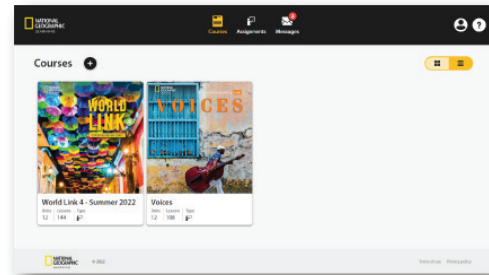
NATIONAL GEOGRAPHIC LEARNING

Courses Assignments Messages

Courses

WORLD LINK

World Link 4 - Summer 2022

Units 12 | Lessons 144 | Type

VOICES

Voices

Units 12 | Lessons 108 | Type

NATIONAL GEOGRAPHIC LEARNING © 2022

Terms of use Privacy policy